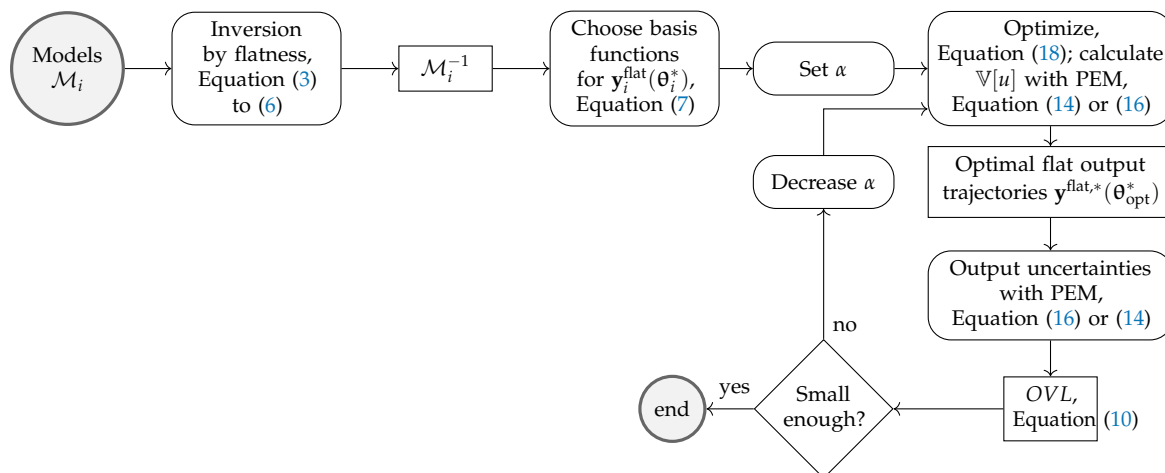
Models $\mathcal{M}_i$

Inversion by flatness, Equation (3) to (6)

$\mathcal{M}_i^{-1}$

Choose basis functions for $\mathbf{y}_i^{\text{flat}}(\boldsymbol{\theta}_i^*)$, Equation (7)

Set $\alpha$

Optimize, Equation (18); calculate $\mathbb{V}[u]$ with PEM, Equation (14) or (16)

Optimal flat output trajectories $\mathbf{y}^{\text{flat},*}(\boldsymbol{\theta}_{\text{opt}}^*)$

Output uncertainties with PEM, Equation (16) or (14)

$OVL$, Equation (10)

Small enough?

yes

end

no

Decrease $\alpha$